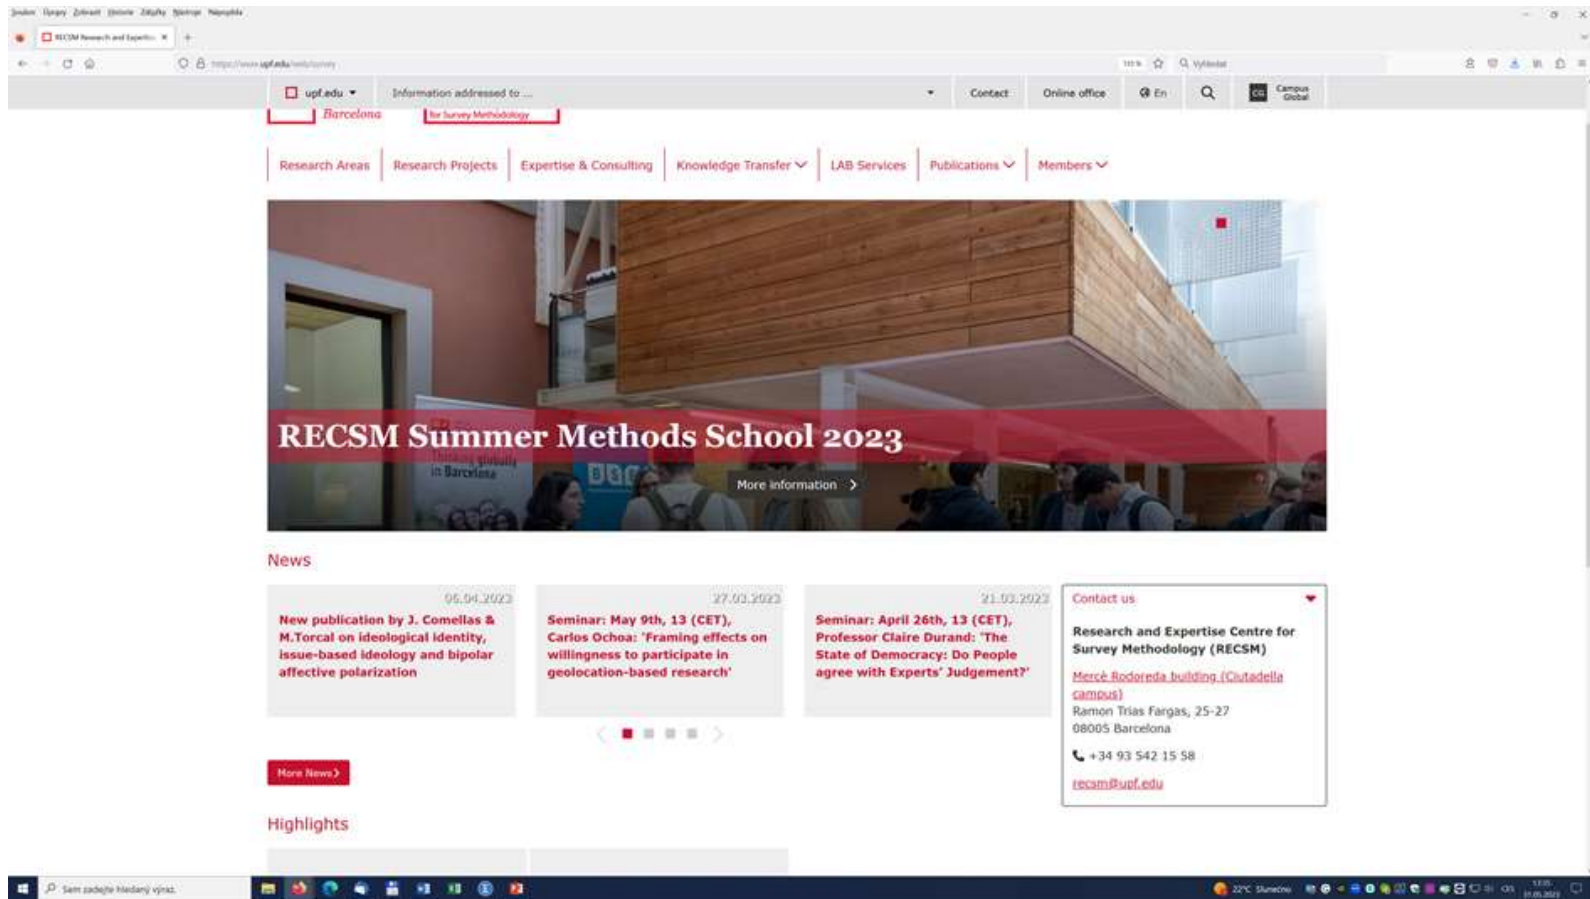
Soubor Úpravy Zobrazit Historie Záložky Nástroje Nápověda

RECSM Research and Expertis... ×

https://www.upf.edu/web/survey

Vyhledat

upf.edu ▾ Information addressed to ... Contact Online office En Campus Global

Barcelona for Survey Methodology

Research Areas | Research Projects | Expertise & Consulting | Knowledge Transfer | LAB Services | Publications | Members

RECSM Summer Methods School 2023

More information >

News

05.04.2023
New publication by J. Comellas & M.Torcal on ideological identity, issue-based ideology and bipolar affective polarization

27.03.2023
Seminar: May 9th, 13 (CET), Carlos Ochoa: 'Framing effects on willingness to participate in geolocation-based research'

21.03.2023
Seminar: April 26th, 13 (CET), Professor Claire Durand: 'The State of Democracy: Do People agree with Experts' Judgement?'

Contact us

Research and Expertise Centre for Survey Methodology (RECSM)

Mercè Rodoreda building (Ciutadella campus)
Ramon Trias Fargas, 25-27
08005 Barcelona

+34 93 542 15 58

recsm@upf.edu

More News >

Highlights

Sem zadejte hledaný výraz

22°C Slunečno